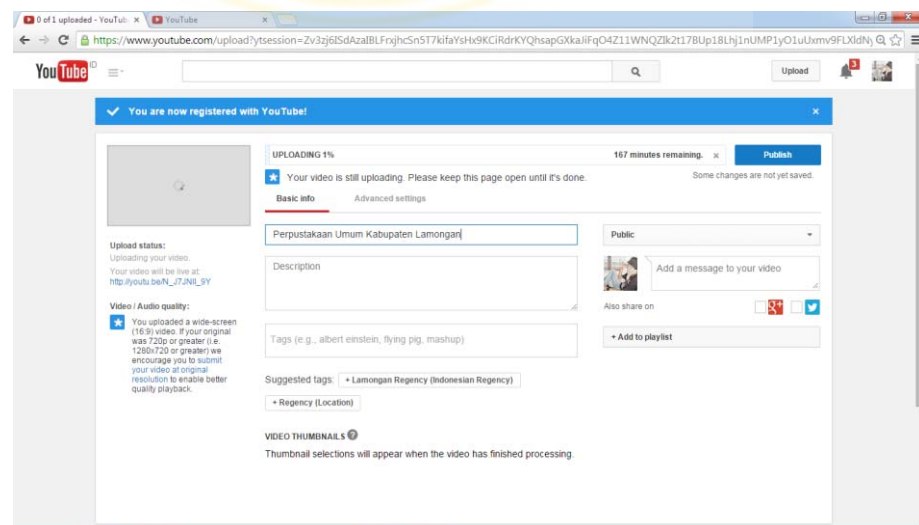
0 of 1 uploaded - YouTub ×
YouTube ×

https://www.youtube.com/upload?ytsession=Zv3zj6ISdAzaIBLFrxjhcSn5T7kifaYsHx9KCiRdrKYQhsapGXkaJiFqO4Z11WNQZlk2t17BUp18Lhj1nUMP1yO1uUxmv9FLXldN

YouTube ID

Upload

3

You are now registered with YouTube! ×

UPLOADING 1%
167 minutes remaining. ×
Publish
Some changes are not yet saved.

Your video is still uploading. Please keep this page open until it's done.

Basic info
Advanced settings

Perpustakaan Umum Kabupaten Lamongan

Description

Tags (e.g., albert einstein, flying pig, mashup)

Suggested tags: + Lamongan Regency (Indonesian Regency)
+ Regency (Location)

Public

Add a message to your video

Also share on

+ Add to playlist

Upload status:
Uploading your video.
Your video will be live at:
http://youtu.be/N_J7JNII_9Y

Video / Audio quality:
You uploaded a wide-screen (16:9) video. If your original was 720p or greater (i.e. 1280x720 or greater) we encourage you to submit your video at original resolution to enable better quality playback.

VIDEO THUMBNAILS
Thumbnail selections will appear when the video has finished processing.